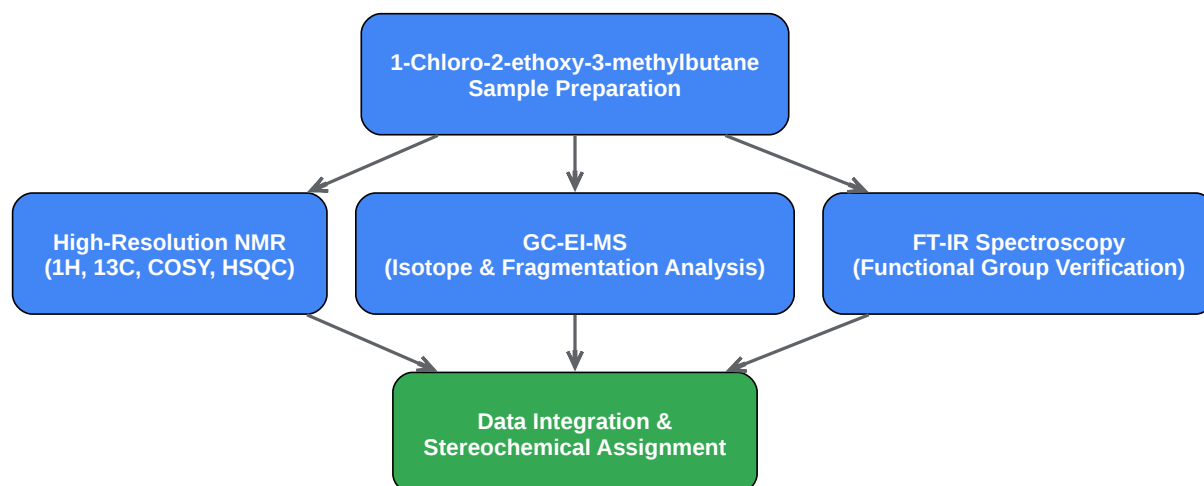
1-Chloro-2-ethoxy-3-methylbutane
Sample Preparation

High-Resolution NMR
(1H, 13C, COSY, HSQC)

GC-EI-MS
(Isotope & Fragmentation Analysis)

FT-IR Spectroscopy
(Functional Group Verification)

Data Integration &
Stereochemical Assignment